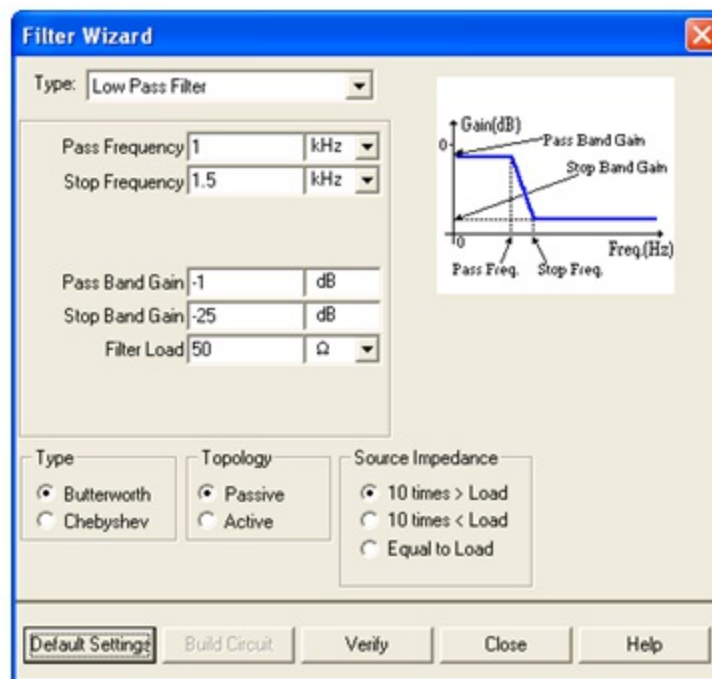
Filter Wizard

Type: Low Pass Filter

Pass Frequency 1 kHz
Stop Frequency 1.5 kHz

Pass Band Gain -1 dB
Stop Band Gain -25 dB
Filter Load 50 Ω

Gain(dB)
0
Pass Band Gain
Stop Band Gain
0
Freq.(Hz)
Pass Freq.
Stop Freq.

Type
Butterworth
Chebyshev

Topology
Passive
Active

Source Impedance
10 times > Load
10 times < Load
Equal to Load

Default Settings
Build Circuit
Verify
Close
Help